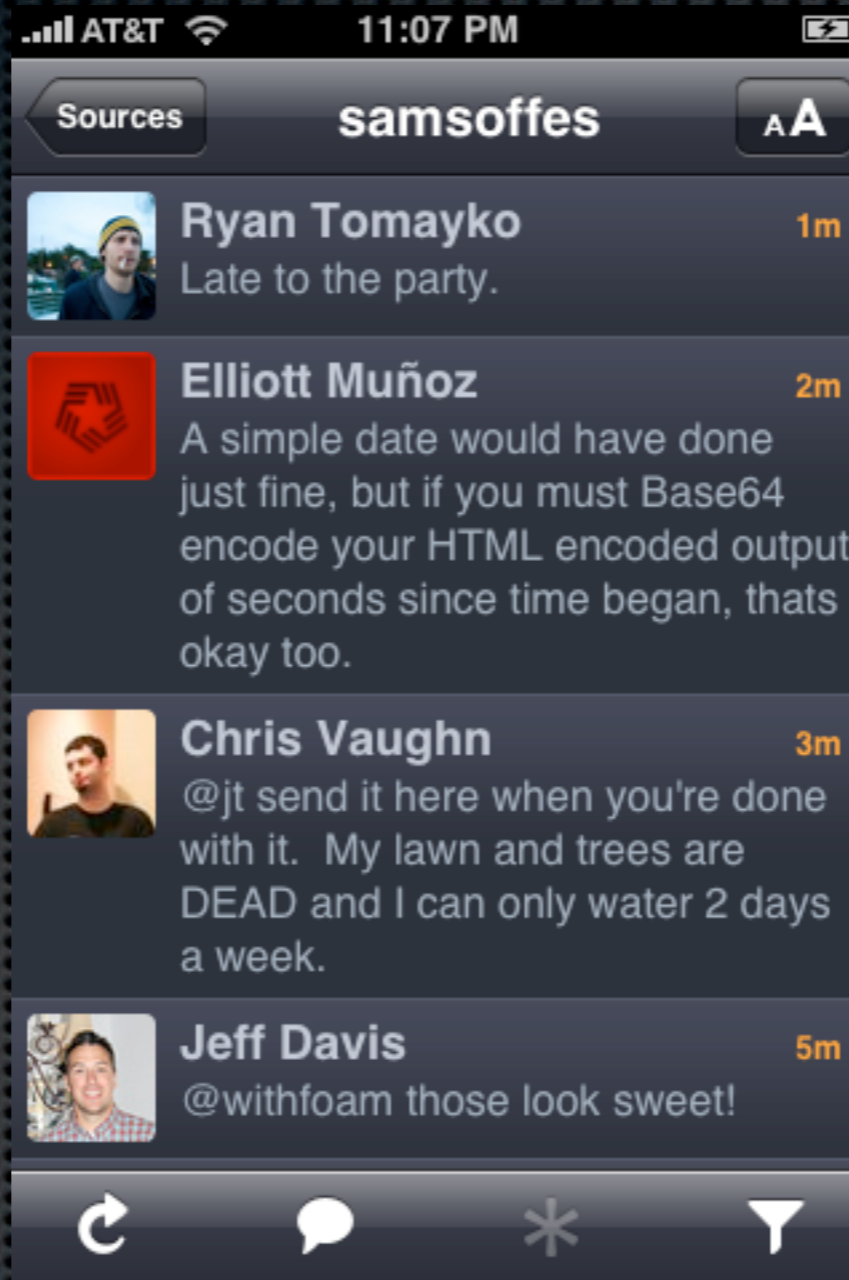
AT&T 11:07 PM

Sources samsoffes AA

Ryan Tomayko 1m
Late to the party.

Elliott Muñoz 2m
A simple date would have done just fine, but if you must Base64 encode your HTML encoded output of seconds since time began, thats okay too.

Chris Vaughn 3m
@jt send it here when you're done with it. My lawn and trees are DEAD and I can only water 2 days a week.

Jeff Davis 5m
@withfoam those look sweet!